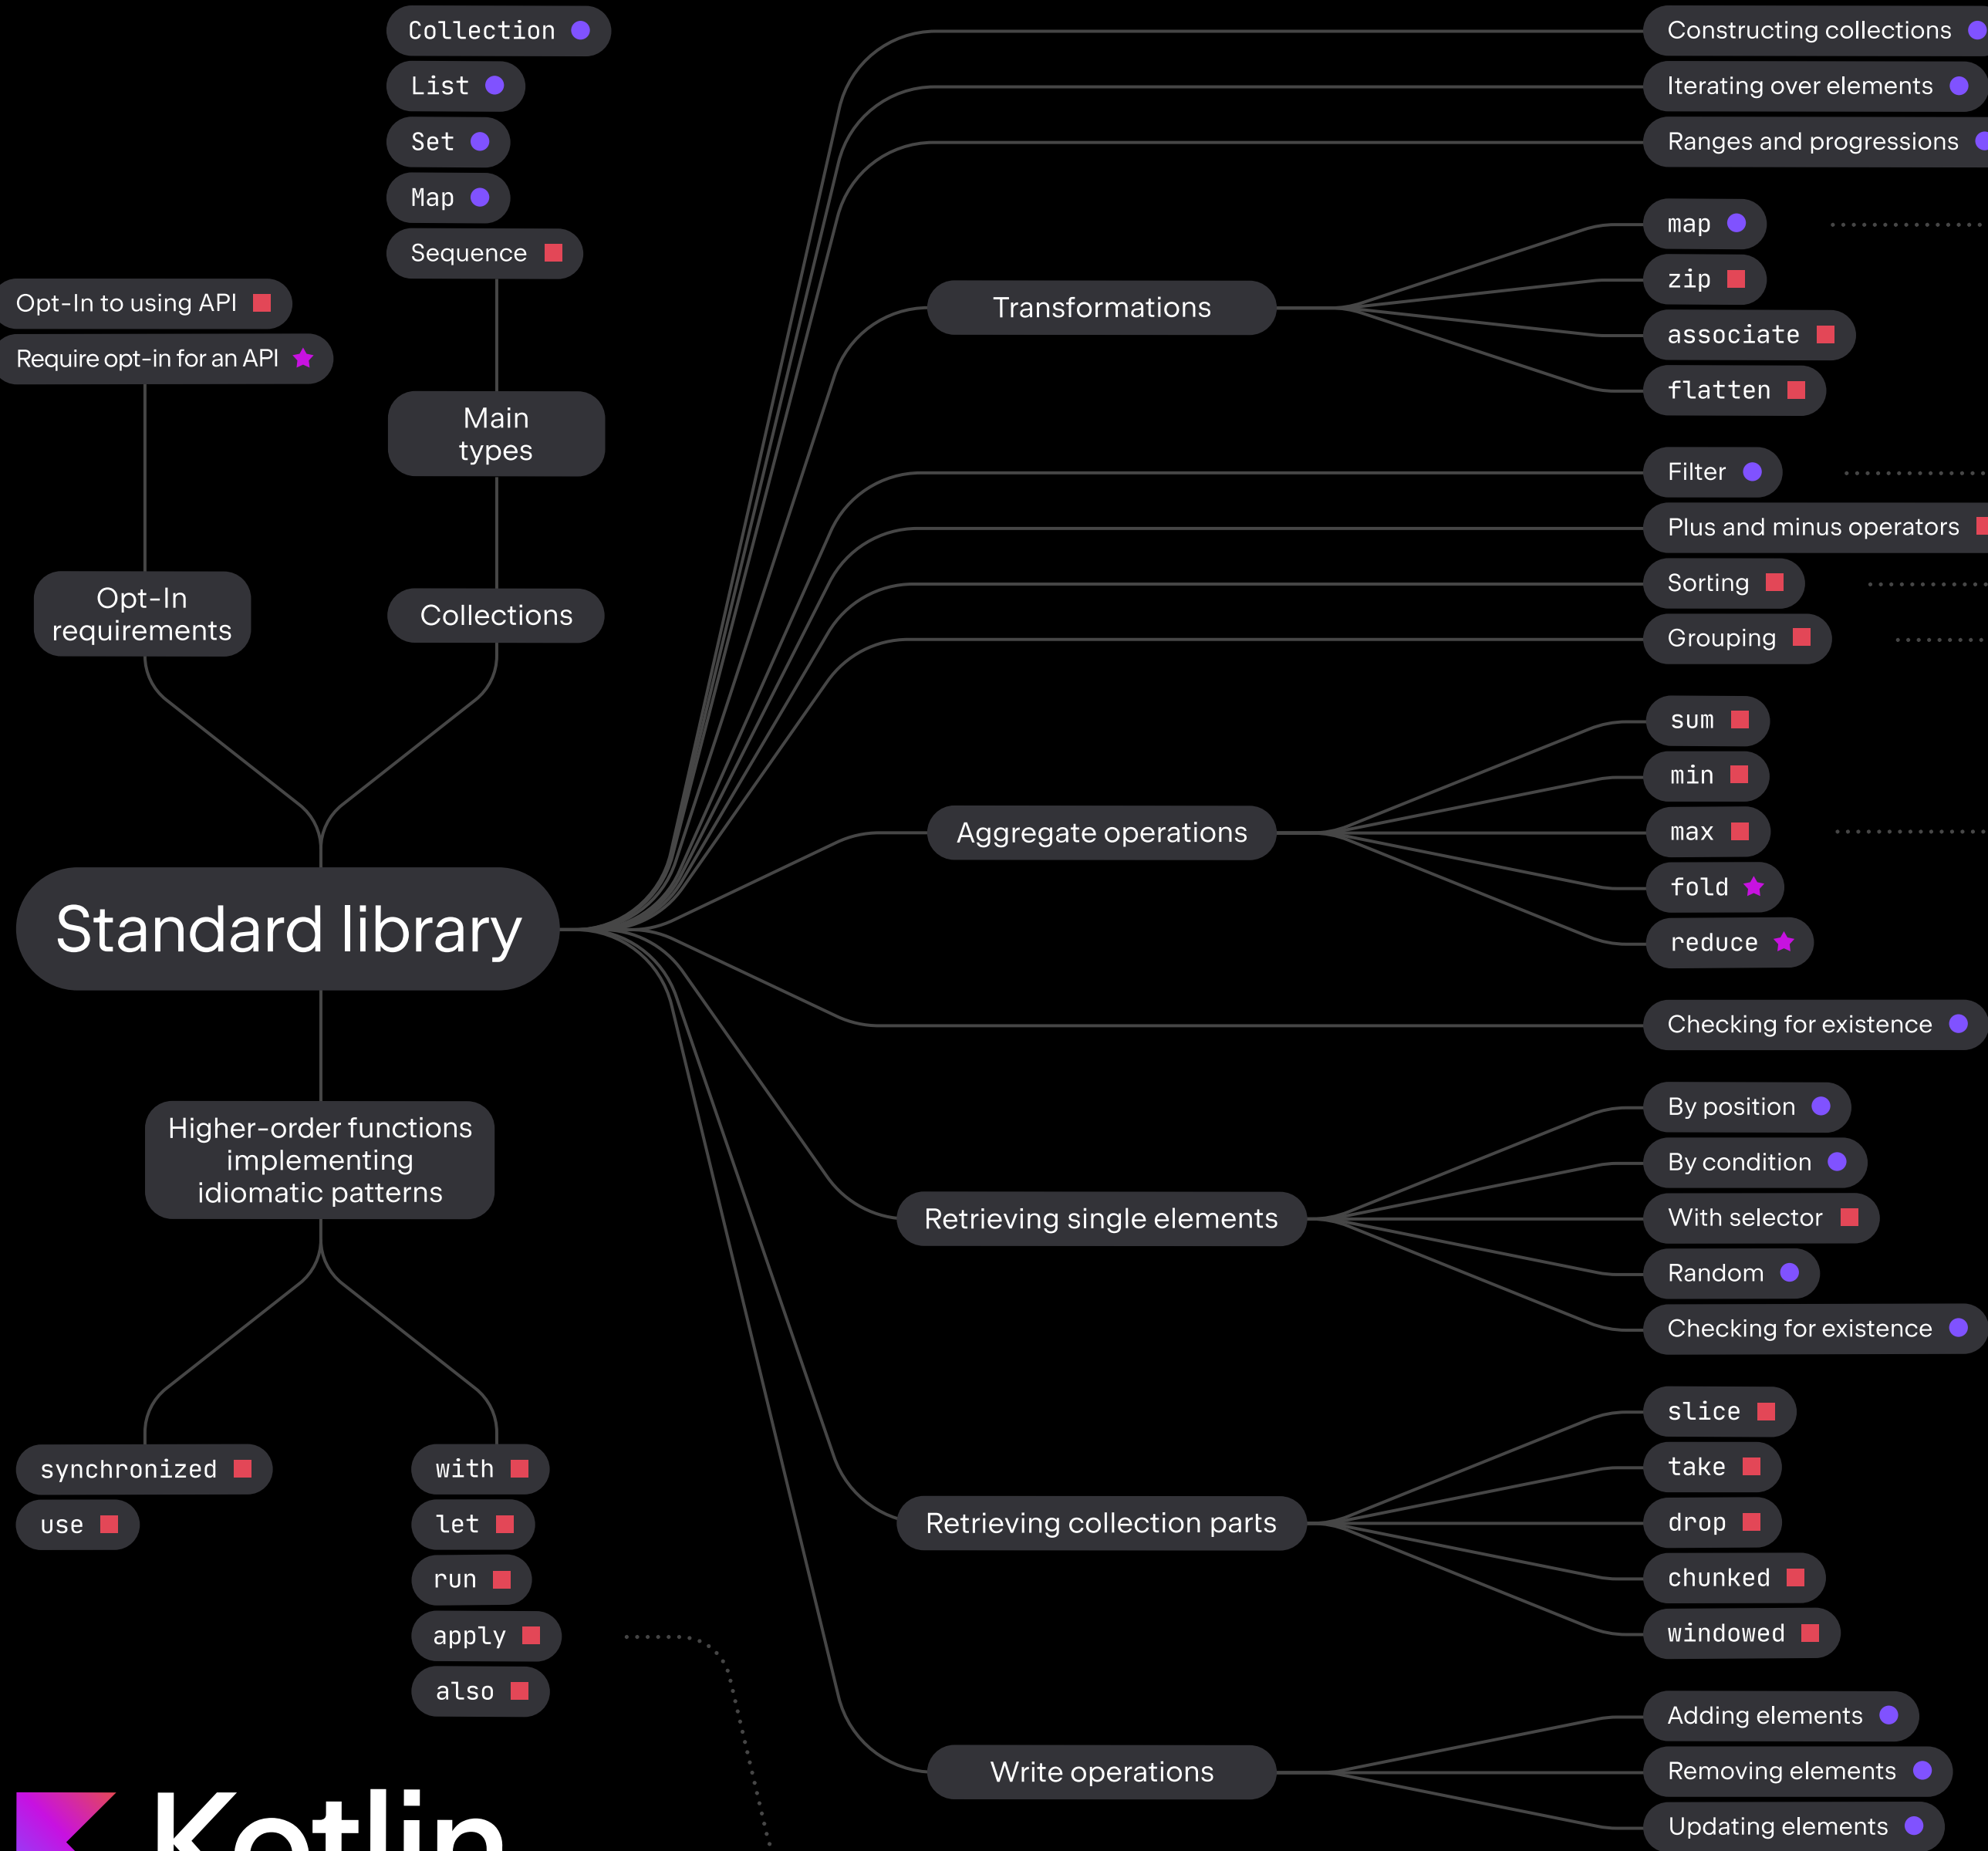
Collection
List
Set
Map
Sequence

Opt-In to using API
Require opt-in for an API

Main types

Opt-In requirements

Collections

Standard library

Higher-order functions implementing idiomatic patterns

synchronized
use

with
let
run
apply
also

Constructing collections
Iterating over elements
Ranges and progressions

Transformations

map
zip
associate
flatten

Filter
Plus and minus operators
Sorting
Grouping

Aggregate operations

sum
min
max
fold
reduce

Checking for existence

Retrieving single elements

By position
By condition
With selector
Random
Checking for existence

Retrieving collection parts

slice
take
drop
chunked
windowed

Write operations

Adding elements
Removing elements
Updating elements

Kotlin